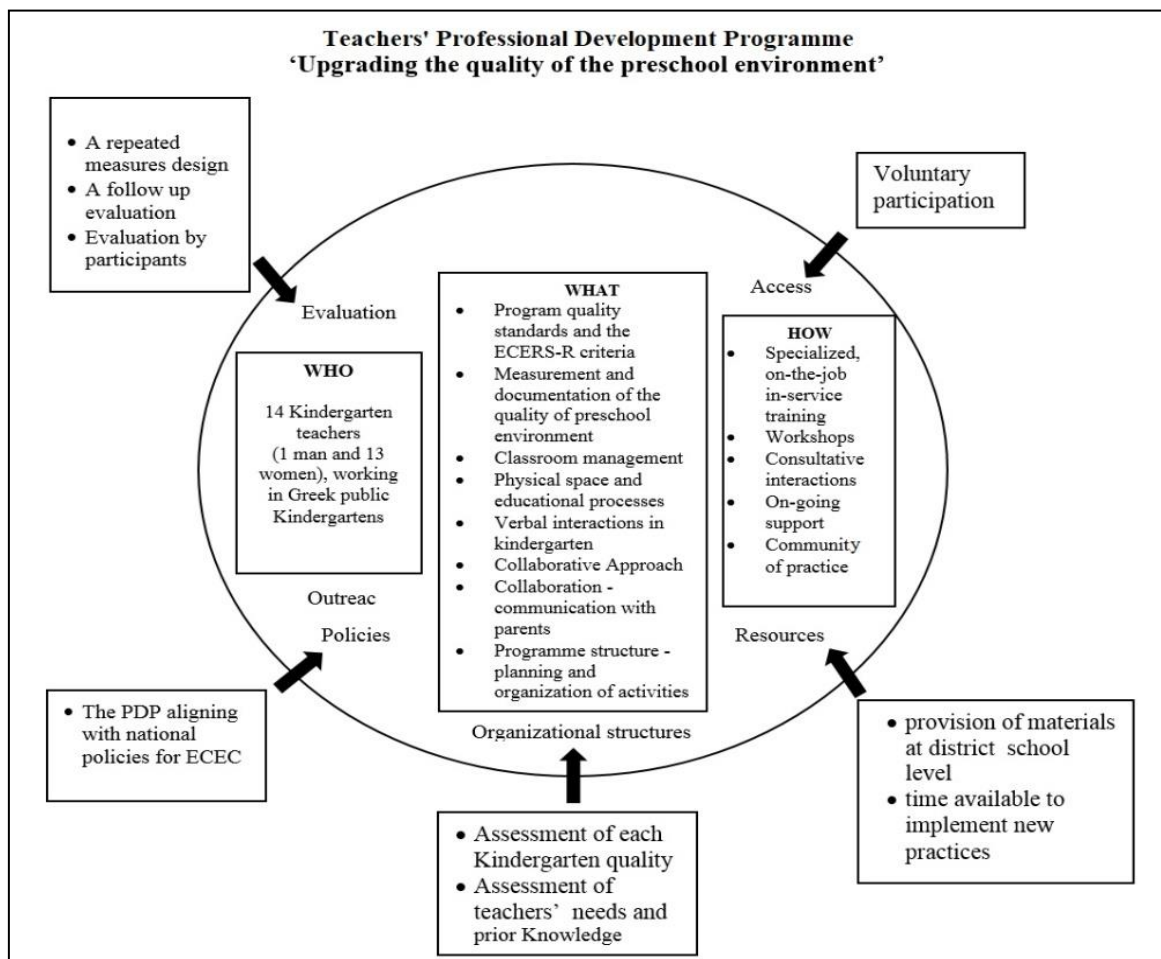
Teachers' Professional Development Programme
'Upgrading the quality of the preschool environment'

• A repeated measures design
• A follow up evaluation
• Evaluation by participants

Voluntary participation

Evaluation

Access

WHAT
• Program quality standards and the ECERS-R criteria
• Measurement and documentation of the quality of preschool environment
• Classroom management
• Physical space and educational processes
• Verbal interactions in kindergarten
• Collaborative Approach
• Collaboration - communication with parents
• Programme structure - planning and organization of activities

WHO
14 Kindergarten teachers (1 man and 13 women), working in Greek public Kindergartens

HOW
• Specialized, on-the-job in-service training
• Workshops
• Consultative interactions
• On-going support
• Community of practice

Outreac

Policies

Resources

• The PDP aligning with national policies for ECEC

Organizational structures

• provision of materials at district school level
• time available to implement new practices

• Assessment of each Kindergarten quality
• Assessment of teachers' needs and prior Knowledge